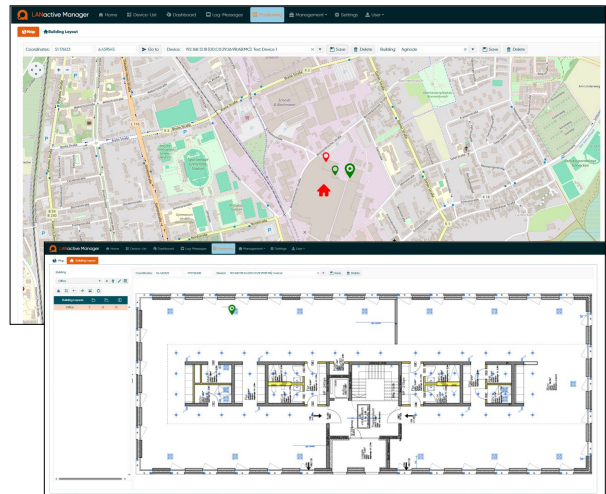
LANactive Manager Home Device List Dashboard Log-Messages Positioning Management Settings User

Map Building Layout

Coordinates: 51.725622 8.4125943 Go to Device: 192.168.10.18 [00:C0:29:50:FB:6B:8C] Test Device 1 Save Delete Building: Agihoster Save Delete

LANactive Manager Home Device List Dashboard Log-Messages Positioning Management Settings User

Map Building Layout

Building
Building Layouts
Coordinates: Device: Save Delete